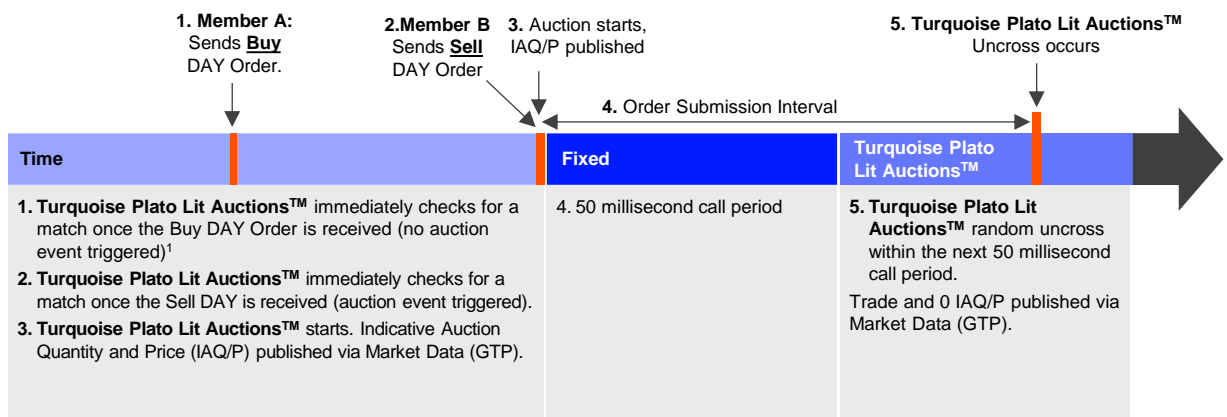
**1. Member A:** Sends **Buy** DAY Order.

**2.Member B** Sends **Sell** DAY Order

**3.** Auction starts, IAQ/P published

**5. Turquoise Plato Lit Auctions$^{TM}$** Uncross occurs

**4.** Order Submission Interval

**Time**

**Fixed**

**Turquoise Plato Lit Auctions$^{TM}$**

**1. Turquoise Plato Lit Auctions$^{TM}$** immediately checks for a match once the Buy DAY Order is received (no auction event triggered)$^{1}$

**2. Turquoise Plato Lit Auctions$^{TM}$** immediately checks for a match once the Sell DAY is received (auction event triggered).

**3. Turquoise Plato Lit Auctions$^{TM}$** starts. Indicative Auction Quantity and Price (IAQ/P) published via Market Data (GTP).

4. 50 millisecond call period

**5. Turquoise Plato Lit Auctions$^{TM}$** random uncross within the next 50 millisecond call period.

Trade and 0 IAQ/P published via Market Data (GTP).